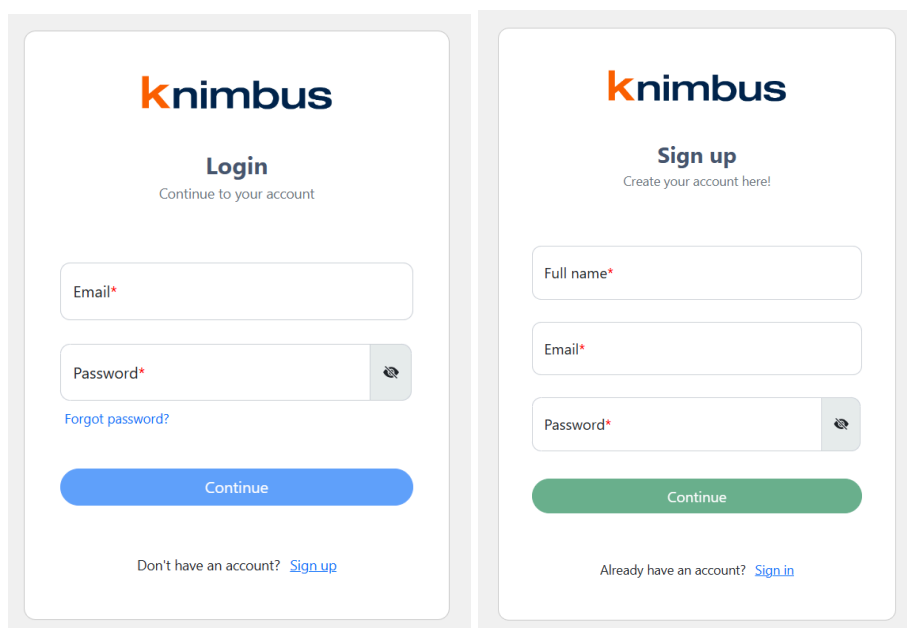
knimbus

Login

Continue to your account

Email*

Password*

Forgot password?

Continue

Don't have an account? Sign up

knimbus

Sign up

Create your account here!

Full name*

Email*

Password*

Continue

Already have an account? Sign in